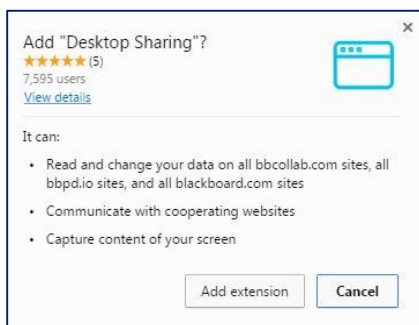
Add "Desktop Sharing"?
★★★★★ (5)
7,595 users
View details

It can:

- Read and change your data on all bbcollab.com sites, all bbpd.io sites, and all blackboard.com sites
- Communicate with cooperating websites
- Capture content of your screen

Add extension
Cancel